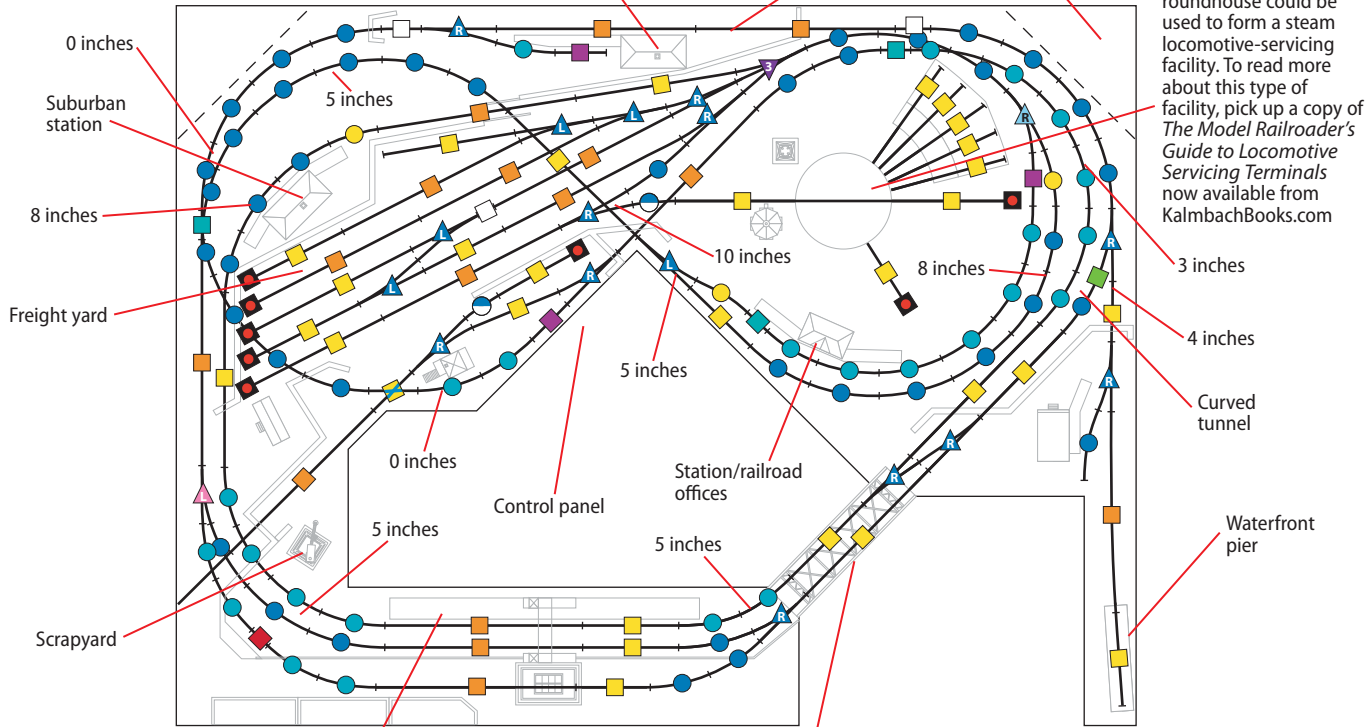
0 inches

Suburban station

8 inches

Freight yard

Scrapyard

5 inches

0 inches

5 inches

Control panel

10 inches

5 inches

Station/railroad offices

5 inches

8 inches

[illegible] roundhouse could be used to form a steam locomotive-servicing facility. To read more about this type of facility, pick up a copy of *The Model Railroader's Guide to Locomotive Servicing Terminals* now available from KalmbachBooks.com

3 inches

4 inches

Curved tunnel

Waterfront pier

R
R
R
R
R
R
R
R
R
R
R
R
L
L
L
L
L
L
3